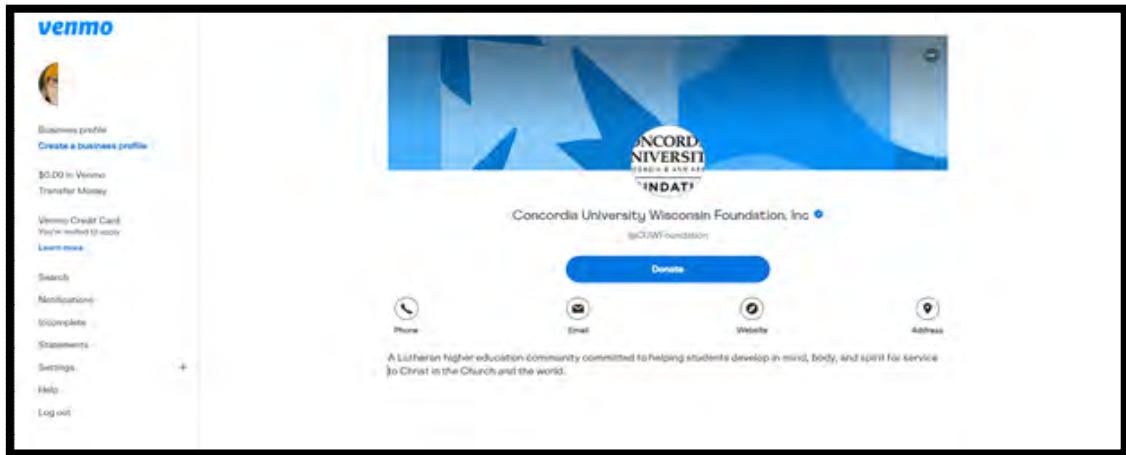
venmo

Business profile
Create a business profile

$0.00 in Venmo
Transfer Money

Venmo Credit Card
You're invited to apply
Learn more

Search
Notifications
Incomplete
Statements
Settings +
Help
Log out

NCORD
NIVERSIT
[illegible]
INDAT

Concordia University Wisconsin Foundation, Inc
@CUWFoundation

Donate

Phone
Email
Website
Address

A Lutheran higher education community committed to helping students develop in mind, body, and spirit for service to Christ in the Church and the world.